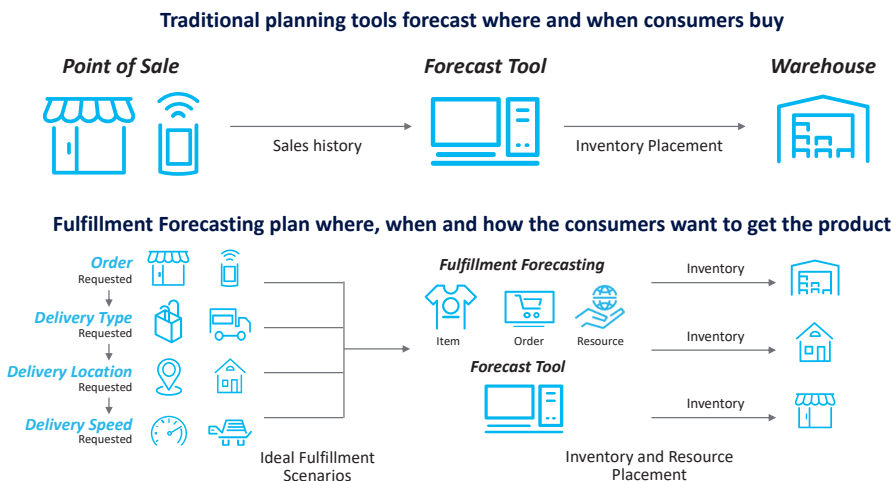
Traditional planning tools forecast where and when consumers buy

Point of Sale

Sales history

Forecast Tool

Inventory Placement

Warehouse

Fulfillment Forecasting plan where, when and how the consumers want to get the product

Order
Requested

Delivery Type
Requested

Delivery Location
Requested

Delivery Speed
Requested

Ideal Fulfillment Scenarios

Fulfillment Forecasting

Item

Order

Resource

Forecast Tool

Inventory and Resource Placement

Inventory

Inventory

Inventory